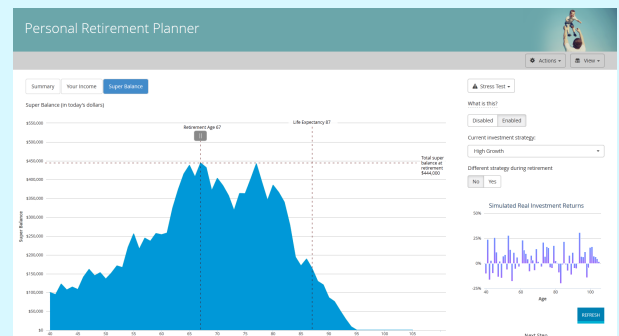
Personal Retirement Planner

Actions ▾

View ▾

Summary

Your Income

Super Balance

Super Balance (in today's dollars)

Retirement Age 67

Life Expectancy 87

Total super balance at retirement: $444,000

$550,000

$500,000

$450,000

$400,000

$350,000

$300,000

$250,000

$200,000

$150,000

$100,000

$50,000

$0

Super Balance

40

45

50

55

60

65

70

75

80

85

90

95

100

105

Stress Test ▾

What is this?

Disabled

Enabled

Current investment strategy:

High Growth

Different strategy during retirement

No

Yes

Simulated Real Investment Returns

25%

0%

-25%

40

60

80

100

Age

REFRESH

Next Steps